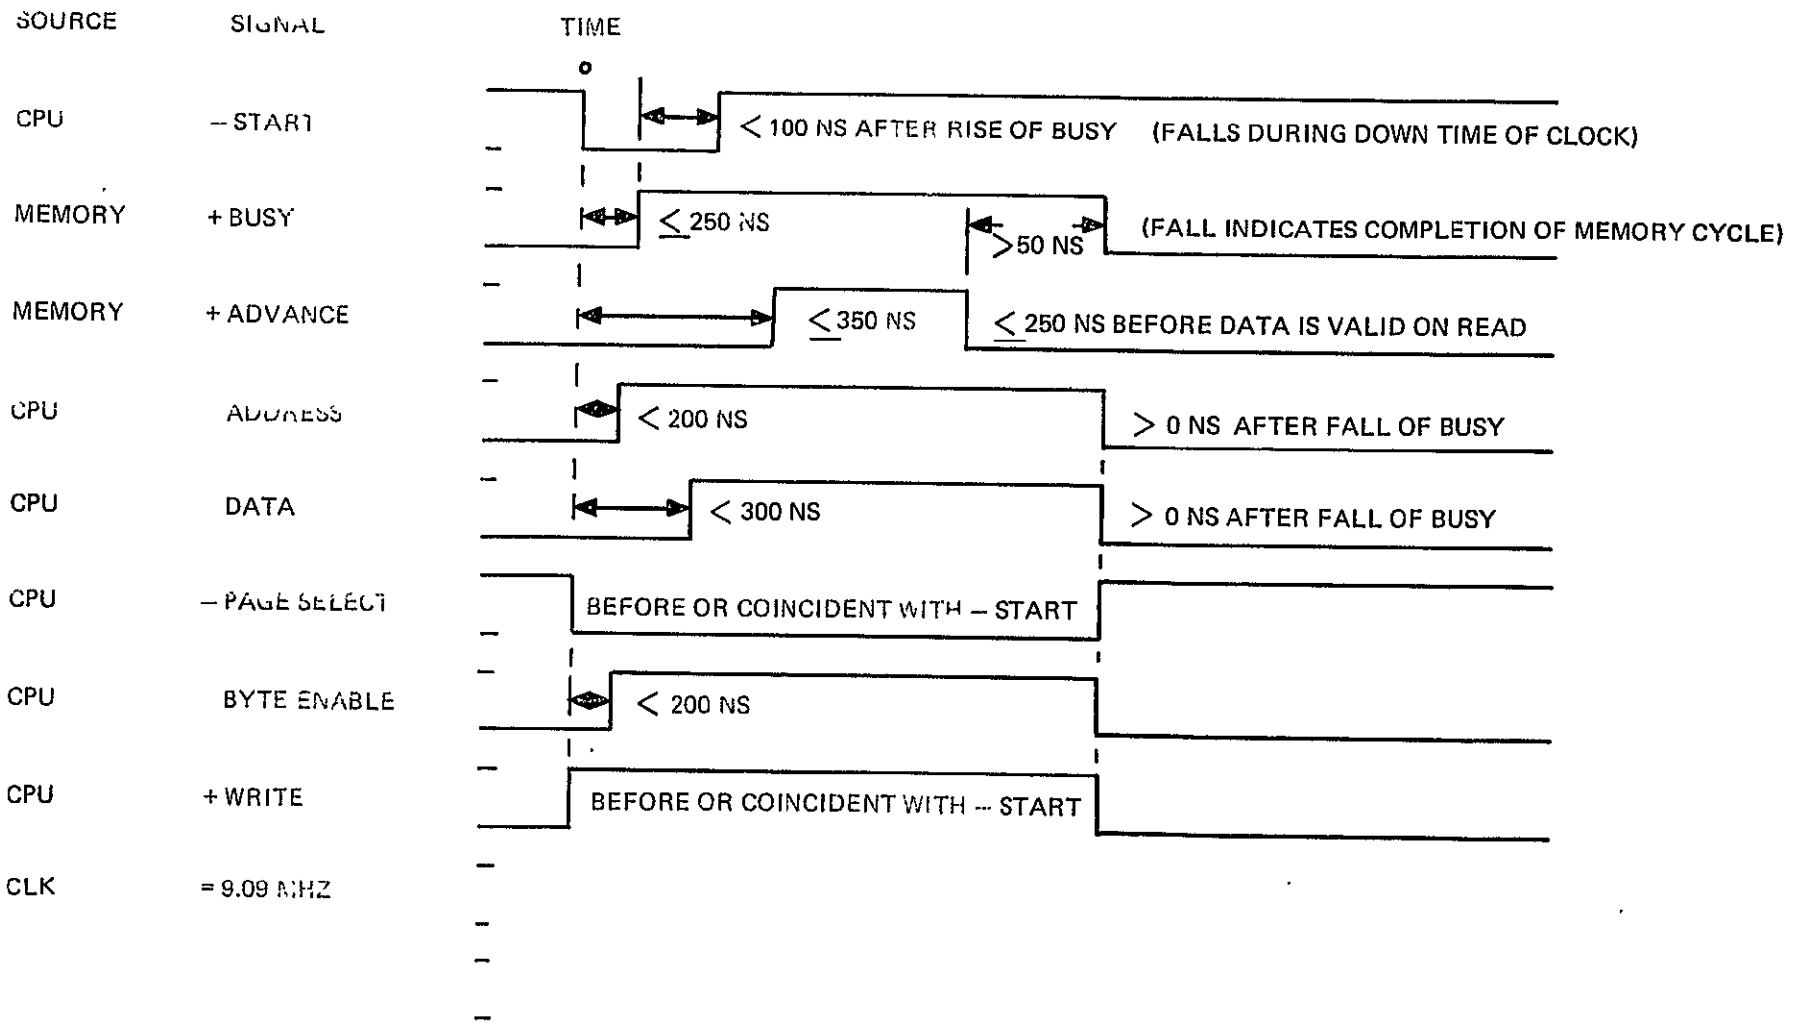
SOURCE SIGNAL TIME

0

CPU – START $<$ 100 NS AFTER RISE OF BUSY (FALLS DURING DOWN TIME OF CLOCK)

MEMORY + BUSY $\leq$ 250 NS $>$50 NS (FALL INDICATES COMPLETION OF MEMORY CYCLE)

MEMORY + ADVANCE $\leq$ 350 NS $\leq$ 250 NS BEFORE DATA IS VALID ON READ

CPU ADDRESS $<$ 200 NS $>$ 0 NS AFTER FALL OF BUSY

CPU DATA $<$ 300 NS $>$ 0 NS AFTER FALL OF BUSY

CPU – PAGE SELECT BEFORE OR COINCIDENT WITH – START

CPU BYTE ENABLE $<$ 200 NS

CPU + WRITE BEFORE OR COINCIDENT WITH – START

CLK = 9.09 MHZ